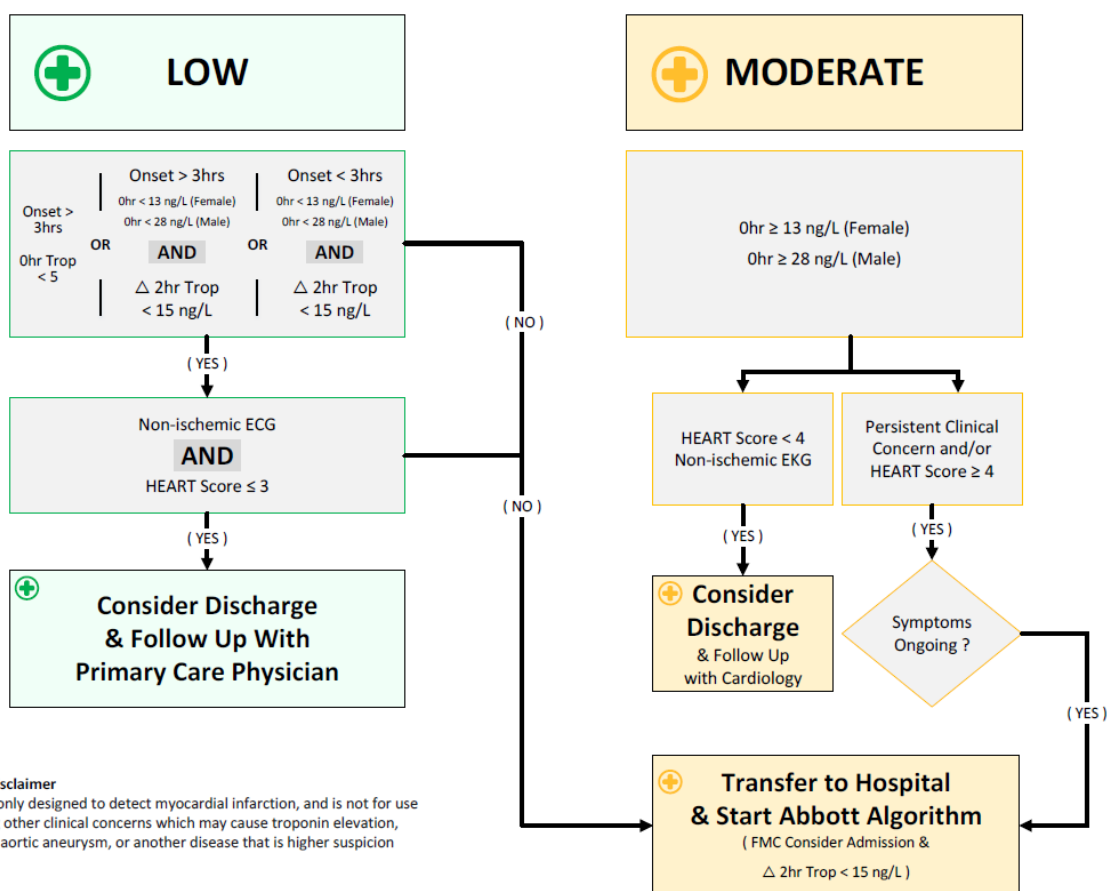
LOW

MODERATE

Onset > 3hrs

0hr Trop < 5

OR

Onset > 3hrs

0hr < 13 ng/L (Female)
0hr < 28 ng/L (Male)

AND

△ 2hr Trop < 15 ng/L

OR

Onset < 3hrs

0hr < 13 ng/L (Female)
0hr < 28 ng/L (Male)

AND

△ 2hr Trop < 15 ng/L

0hr ≥ 13 ng/L (Female)
0hr ≥ 28 ng/L (Male)

( NO )

( YES )

Non-ischemic ECG
AND
HEART Score ≤ 3

HEART Score < 4
Non-ischemic EKG

Persistent Clinical Concern and/or HEART Score ≥ 4

( NO )

( YES )

( YES )

( YES )

Consider Discharge & Follow Up With Primary Care Physician

Consider Discharge
& Follow Up with Cardiology

Symptoms Ongoing ?

( YES )

sclaimer
only designed to detect myocardial infarction, and is not for use
other clinical concerns which may cause troponin elevation,
aortic aneurysm, or another disease that is higher suspicion

Transfer to Hospital & Start Abbott Algorithm
( FMC Consider Admission &
△ 2hr Trop < 15 ng/L )